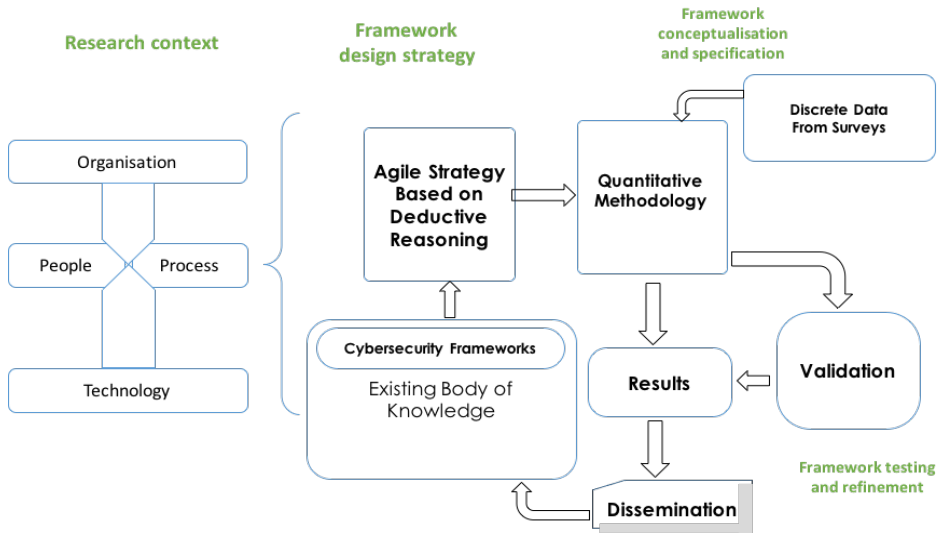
Research context

Framework design strategy

Framework conceptualisation and specification

Organisation

People

Process

Technology

Agile Strategy Based on Deductive Reasoning

Quantitative Methodology

Discrete Data From Surveys

Cybersecurity Frameworks

Existing Body of Knowledge

Results

Validation

Framework testing and refinement

Dissemination